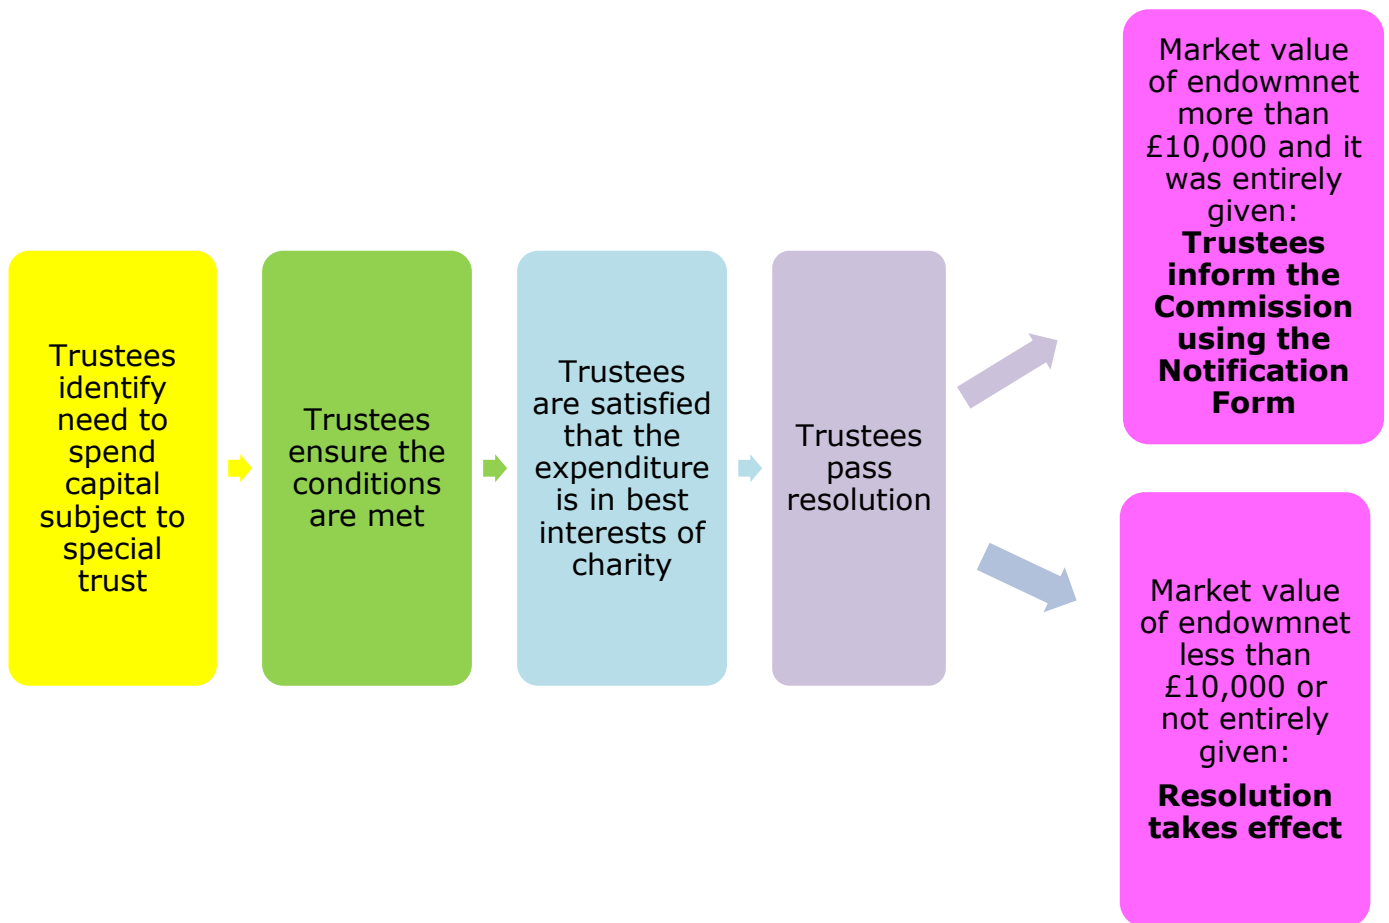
Trustees identify need to spend capital subject to special trust

Trustees ensure the conditions are met

Trustees are satisfied that the expenditure is in best interests of charity

Trustees pass resolution

Market value of endowmnet more than £10,000 and it was entirely given: **Trustees inform the Commission using the Notification Form**

Market value of endowmnet less than £10,000 or not entirely given:

**Resolution takes effect**